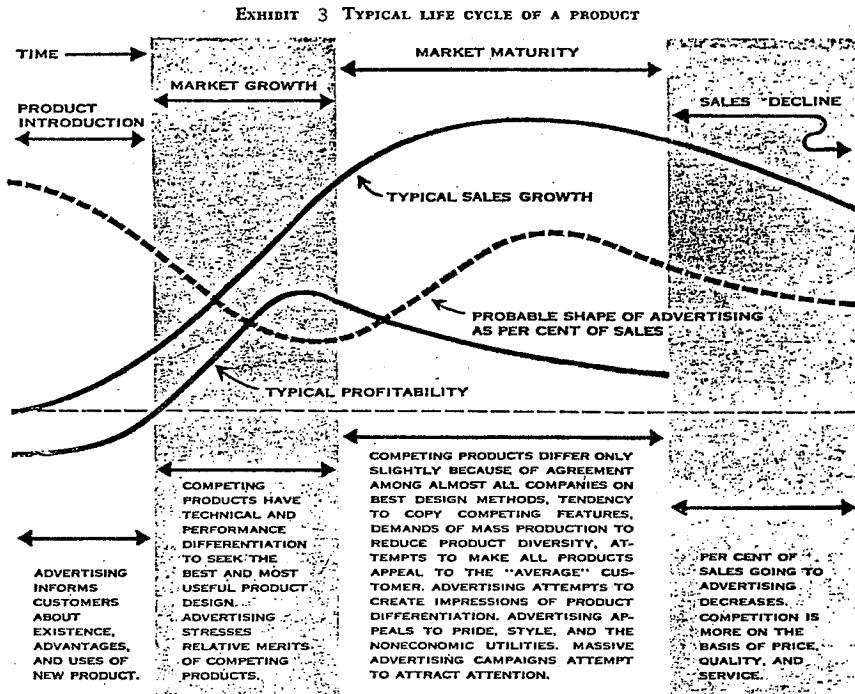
Exhibit 3 Typical life cycle of a product

TIME

MARKET MATURITY

MARKET GROWTH

PRODUCT INTRODUCTION

SALES DECLINE

TYPICAL SALES GROWTH

PROBABLE SHAPE OF ADVERTISING AS PER CENT OF SALES

TYPICAL PROFITABILITY

ADVERTISING INFORMS CUSTOMERS ABOUT EXISTENCE, ADVANTAGES, AND USES OF NEW PRODUCT.

COMPETING PRODUCTS HAVE TECHNICAL AND PERFORMANCE DIFFERENTIATION TO SEEK THE BEST AND MOST USEFUL PRODUCT DESIGN. ADVERTISING STRESSES RELATIVE MERITS OF COMPETING PRODUCTS.

COMPETING PRODUCTS DIFFER ONLY SLIGHTLY BECAUSE OF AGREEMENT AMONG ALMOST ALL COMPANIES ON BEST DESIGN METHODS, TENDENCY TO COPY COMPETING FEATURES, DEMANDS OF MASS PRODUCTION TO REDUCE PRODUCT DIVERSITY, ATTEMPTS TO MAKE ALL PRODUCTS APPEAL TO THE "AVERAGE" CUSTOMER. ADVERTISING ATTEMPTS TO CREATE IMPRESSIONS OF PRODUCT DIFFERENTIATION. ADVERTISING APPEALS TO PRIDE, STYLE, AND THE NONECONOMIC UTILITIES. MASSIVE ADVERTISING CAMPAIGNS ATTEMPT TO ATTRACT ATTENTION.

PER CENT OF SALES GOING TO ADVERTISING DECREASES. COMPETITION IS MORE ON THE BASIS OF PRICE, QUALITY, AND SERVICE.